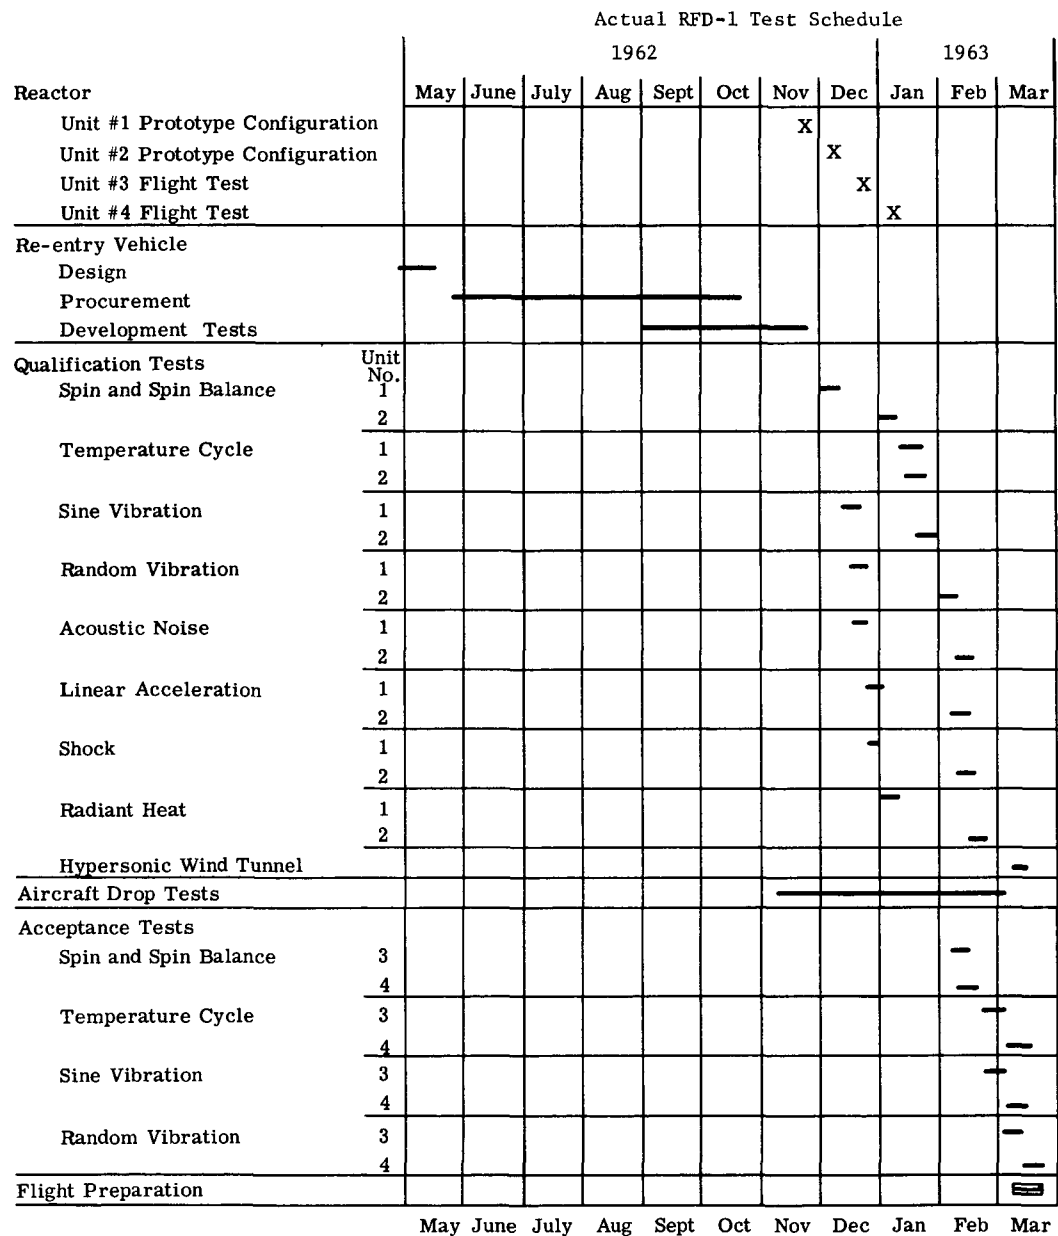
Actual RFD-1 Test Schedule

| | | 1962 | | | | | | | 1963 | | |
|---|---|---|---|---|---|---|---|---|---|---|---|
| Reactor | | May | June | July | Aug | Sept | Oct | Nov | Dec | Jan | Feb | Mar |
| Unit #1 Prototype Configuration | | | | | | | | X | | | | |
| Unit #2 Prototype Configuration | | | | | | | | | X | | | |
| Unit #3 Flight Test | | | | | | | | | X | | | |
| Unit #4 Flight Test | | | | | | | | | | X | | |
| Re-entry Vehicle | | | | | | | | | | | | |
| Design | | | | | | | | | | | | |
| Procurement | | | | | | | | | | | | |
| Development Tests | | | | | | | | | | | | |
| Qualification Tests | Unit No. | | | | | | | | | | | |
| Spin and Spin Balance | 1 | | | | | | | | | | | |
| | 2 | | | | | | | | | | | |
| Temperature Cycle | 1 | | | | | | | | | | | |
| | 2 | | | | | | | | | | | |
| Sine Vibration | 1 | | | | | | | | | | | |
| | 2 | | | | | | | | | | | |
| Random Vibration | 1 | | | | | | | | | | | |
| | 2 | | | | | | | | | | | |
| Acoustic Noise | 1 | | | | | | | | | | | |
| | 2 | | | | | | | | | | | |
| Linear Acceleration | 1 | | | | | | | | | | | |
| | 2 | | | | | | | | | | | |
| Shock | 1 | | | | | | | | | | | |
| | 2 | | | | | | | | | | | |
| Radiant Heat | 1 | | | | | | | | | | | |
| | 2 | | | | | | | | | | | |
| Hypersonic Wind Tunnel | | | | | | | | | | | | |
| Aircraft Drop Tests | | | | | | | | | | | | |
| Acceptance Tests | | | | | | | | | | | | |
| Spin and Spin Balance | 3 | | | | | | | | | | | |
| | 4 | | | | | | | | | | | |
| Temperature Cycle | 3 | | | | | | | | | | | |
| | 4 | | | | | | | | | | | |
| Sine Vibration | 3 | | | | | | | | | | | |
| | 4 | | | | | | | | | | | |
| Random Vibration | 3 | | | | | | | | | | | |
| | 4 | | | | | | | | | | | |
| Flight Preparation | | | | | | | | | | | | |
| | | May | June | July | Aug | Sept | Oct | Nov | Dec | Jan | Feb | Mar |